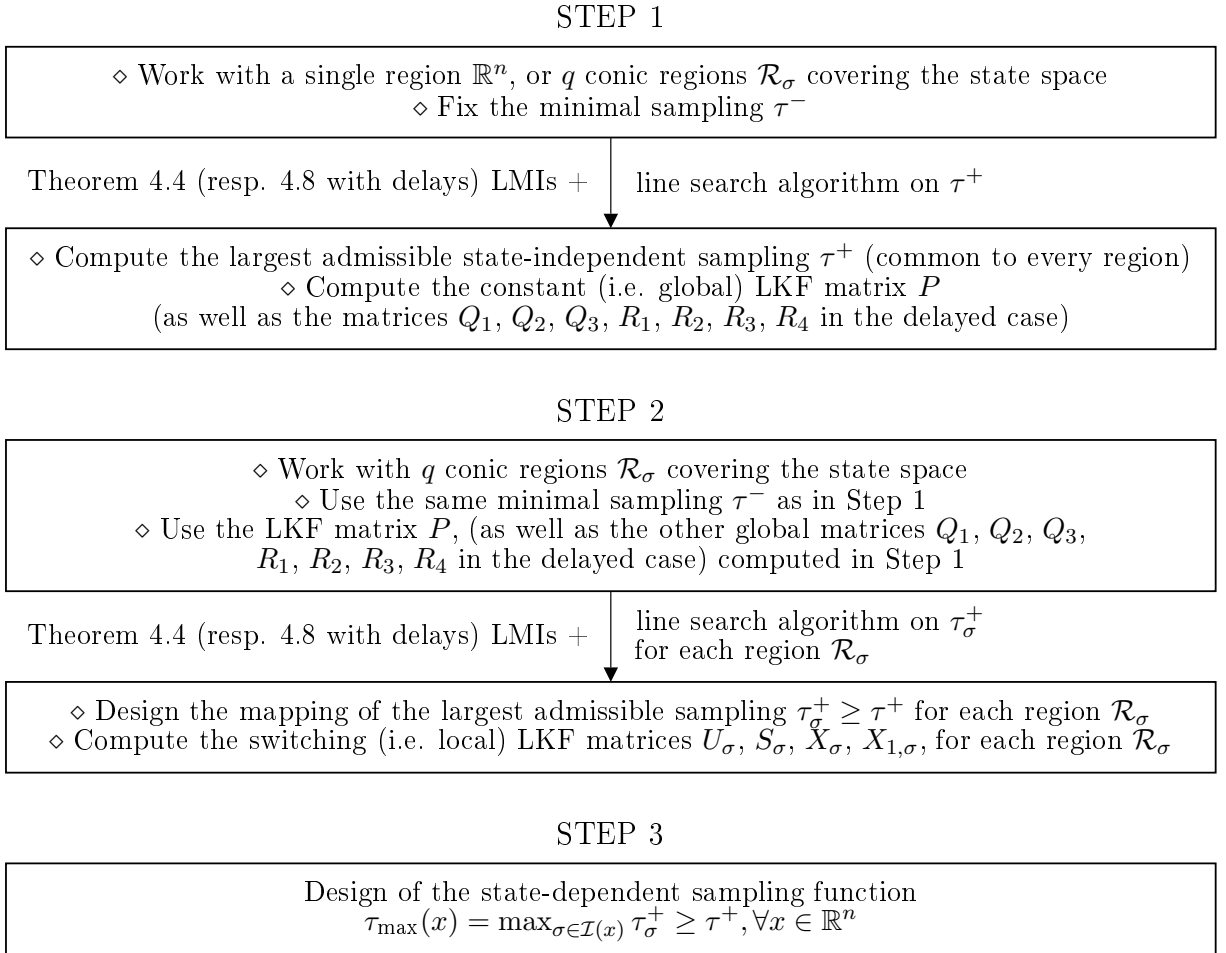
STEP 1

$\diamond$ Work with a single region $\mathbb{R}^n$, or $q$ conic regions $\mathcal{R}_\sigma$ covering the state space
$\diamond$ Fix the minimal sampling $\tau^-$

Theorem 4.4 (resp. 4.8 with delays) LMIs + line search algorithm on $\tau^+$

$\diamond$ Compute the largest admissible state-independent sampling $\tau^+$ (common to every region)
$\diamond$ Compute the constant (i.e. global) LKF matrix $P$
(as well as the matrices $Q_1$, $Q_2$, $Q_3$, $R_1$, $R_2$, $R_3$, $R_4$ in the delayed case)

STEP 2

$\diamond$ Work with $q$ conic regions $\mathcal{R}_\sigma$ covering the state space
$\diamond$ Use the same minimal sampling $\tau^-$ as in Step 1
$\diamond$ Use the LKF matrix $P$, (as well as the other global matrices $Q_1$, $Q_2$, $Q_3$, $R_1$, $R_2$, $R_3$, $R_4$ in the delayed case) computed in Step 1

Theorem 4.4 (resp. 4.8 with delays) LMIs + line search algorithm on $\tau_\sigma^+$ for each region $\mathcal{R}_\sigma$

$\diamond$ Design the mapping of the largest admissible sampling $\tau_\sigma^+ \geq \tau^+$ for each region $\mathcal{R}_\sigma$
$\diamond$ Compute the switching (i.e. local) LKF matrices $U_\sigma$, $S_\sigma$, $X_\sigma$, $X_{1,\sigma}$, for each region $\mathcal{R}_\sigma$

STEP 3

Design of the state-dependent sampling function
$\tau_{\max}(x) = \max_{\sigma \in \mathcal{I}(x)} \tau_\sigma^+ \geq \tau^+, \forall x \in \mathbb{R}^n$